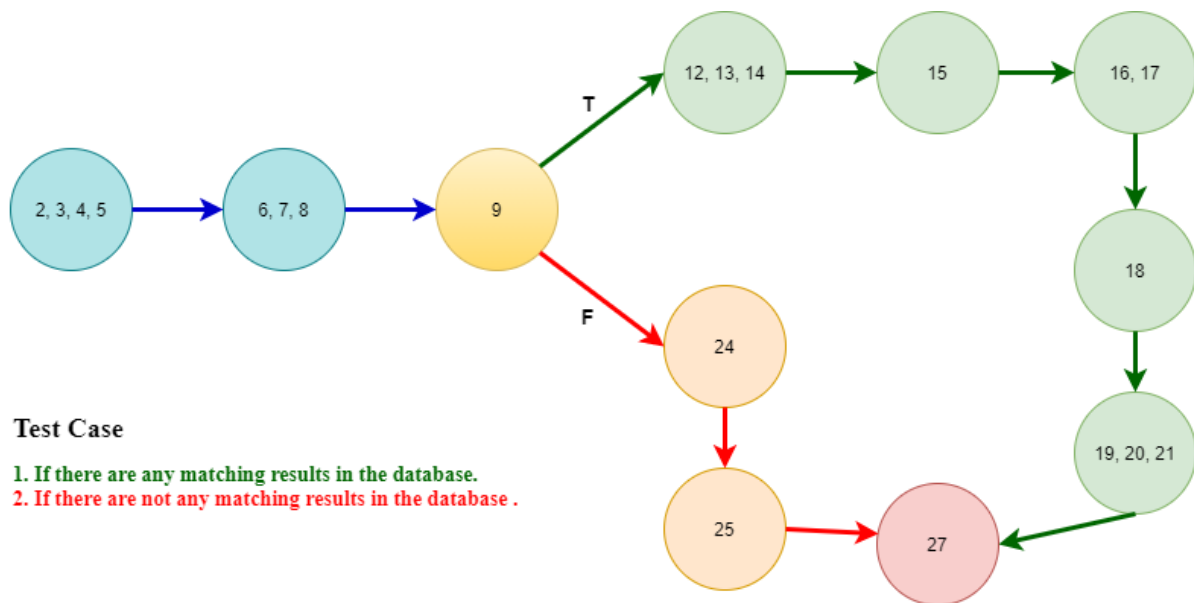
2, 3, 4, 5

6, 7, 8

9

T

F

12, 13, 14

15

16, 17

18

19, 20, 21

24

25

27

Test Case

1. If there are any matching results in the database.
2. If there are not any matching results in the database .